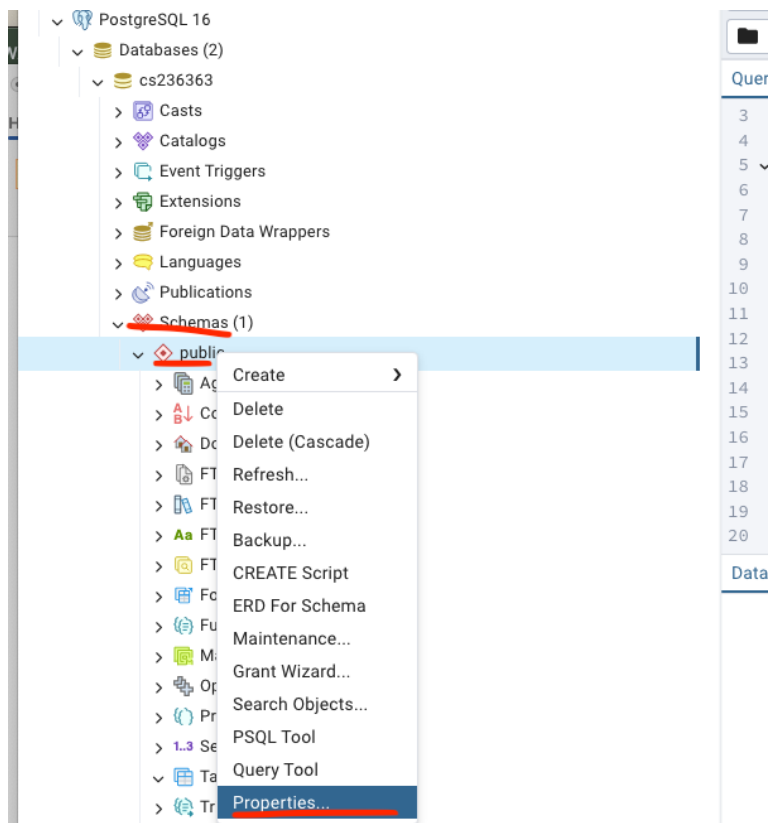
PostgreSQL 16
Databases (2)
cs236363
Casts
Catalogs
Event Triggers
Extensions
Foreign Data Wrappers
Languages
Publications
Schemas (1)
public
Ag
Co
Do
FT
FT
FT
FT
Fo
Fu
Ma
Op
Pr
Se
Ta
Tr

Create
Delete
Delete (Cascade)
Refresh...
Restore...
Backup...
CREATE Script
ERD For Schema
Maintenance...
Grant Wizard...
Search Objects...
PSQL Tool
Query Tool
Properties...

Quer
3
4
5
6
7
8
9
10
11
12
13
14
15
16
17
18
19
20
Data